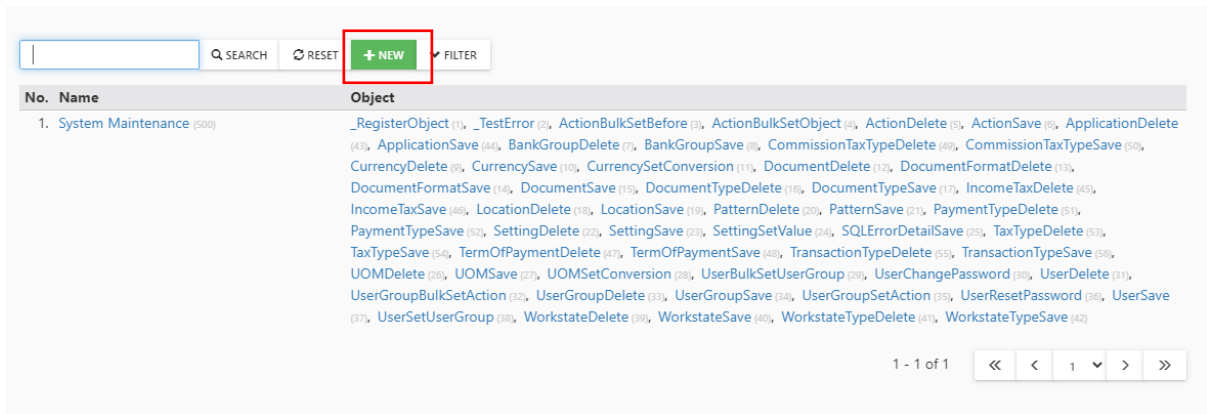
SEARCH RESET + NEW FILTER

| No. | Name | Object |
|---|---|---|
| 1. | System Maintenance (500) | _RegisterObject (1), _TestError (2), ActionBulkSetBefore (3), ActionBulkSetObject (4), ActionDelete (5), ActionSave (6), ApplicationDelete (43), ApplicationSave (44), BankGroupDelete (7), BankGroupSave (8), CommissionTaxTypeDelete (49), CommissionTaxTypeSave (50), CurrencyDelete (9), CurrencySave (10), CurrencySetConversion (11), DocumentDelete (12), DocumentFormatDelete (13), DocumentFormatSave (14), DocumentSave (15), DocumentTypeDelete (16), DocumentTypeSave (17), IncomeTaxDelete (45), IncomeTaxSave (46), LocationDelete (18), LocationSave (19), PatternDelete (20), PatternSave (21), PaymentTypeDelete (51), PaymentTypeSave (52), SettingDelete (22), SettingSave (23), SettingSetValue (24), SQLErrorDetailSave (25), TaxTypeDelete (53), TaxTypeSave (54), TermOfPaymentDelete (47), TermOfPaymentSave (48), TransactionTypeDelete (55), TransactionTypeSave (56), UOMDelete (26), UOMSave (27), UOMSetConversion (28), UserBulkSetUserGroup (29), UserChangePassword (30), UserDelete (31), UserGroupBulkSetAction (32), UserGroupDelete (33), UserGroupSave (34), UserGroupSetAction (35), UserResetPassword (36), UserSave (37), UserSetUserGroup (38), WorkstateDelete (39), WorkstateSave (40), WorkstateTypeDelete (41), WorkstateTypeSave (42) |

1 - 1 of 1 « ‹ 1 › »